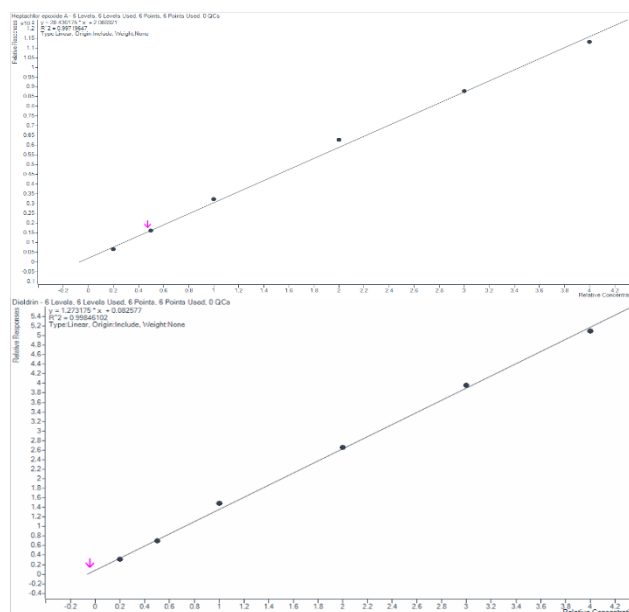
Heptachlor epoxide A - 6 Levels, 6 Levels Used, 6 Points, 6 Points Used, 0 QCs
x10^-2
y = 28.436175 * x + 2.080021
R^2 = 0.99718647
Type:Linear, Origin:Include, Weight:None

Relative Responses

1.2
1.15
1.1
1.05
1
0.95
0.9
0.85
0.8
0.75
0.7
0.65
0.6
0.55
0.5
0.45
0.4
0.35
0.3
0.25
0.2
0.15
0.1
0.05
0
-0.05
-0.1

-0.2 0 0.2 0.4 0.6 0.8 1 1.2 1.4 1.6 1.8 2 2.2 2.4 2.6 2.8 3 3.2 3.4 3.6 3.8 4 4.2
Relative Concentra

Dieldrin - 6 Levels, 6 Levels Used, 6 Points, 6 Points Used, 0 QCs
y = 1.273175 * x + 0.062577
R^2 = 0.99846102
Type:Linear, Origin:Include, Weight:None

Relative Responses

5.4
5.2
5
4.8
4.6
4.4
4.2
4
3.8
3.6
3.4
3.2
3
2.8
2.6
2.4
2.2
2
1.8
1.6
1.4
1.2
1
0.8
0.6
0.4
0.2
0
-0.2
-0.4

-0.2 0 0.2 0.4 0.6 0.8 1 1.2 1.4 1.6 1.8 2 2.2 2.4 2.6 2.8 3 3.2 3.4 3.6 3.8 4 4.2
Relative Concentrat